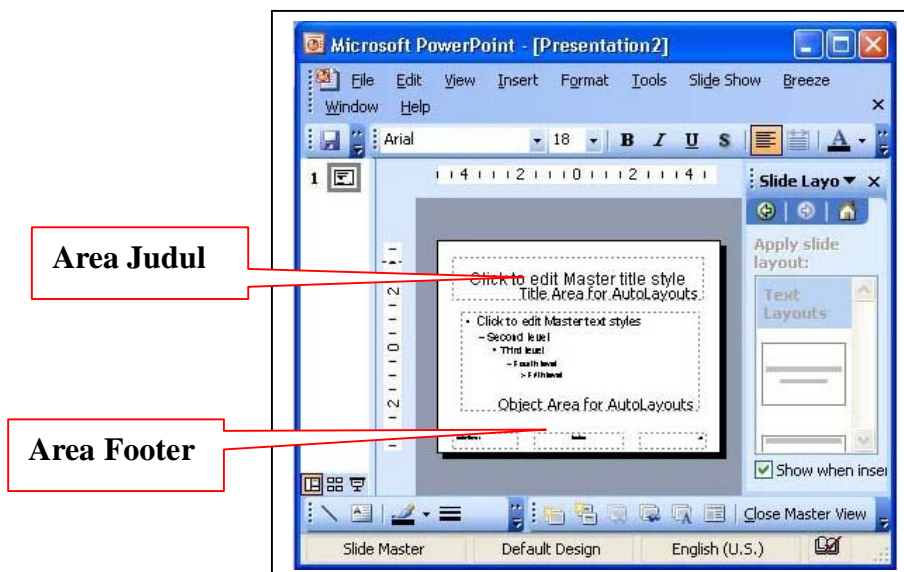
Microsoft PowerPoint - [Presentation2]

File Edit View Insert Format Tools Slide Show Breeze Window Help

Arial 18 B I U S A

1

Slide Layo

Apply slide layout:

Text Layouts

Show when inser

Area Judul

Click to edit Master title style
Title Area for AutoLayouts

• Click to edit Master text styles
– Second level
• Third level
– Fourth level
» Fifth level

Object Area for AutoLayouts

Area Footer

Close Master View

Slide Master Default Design English (U.S.)